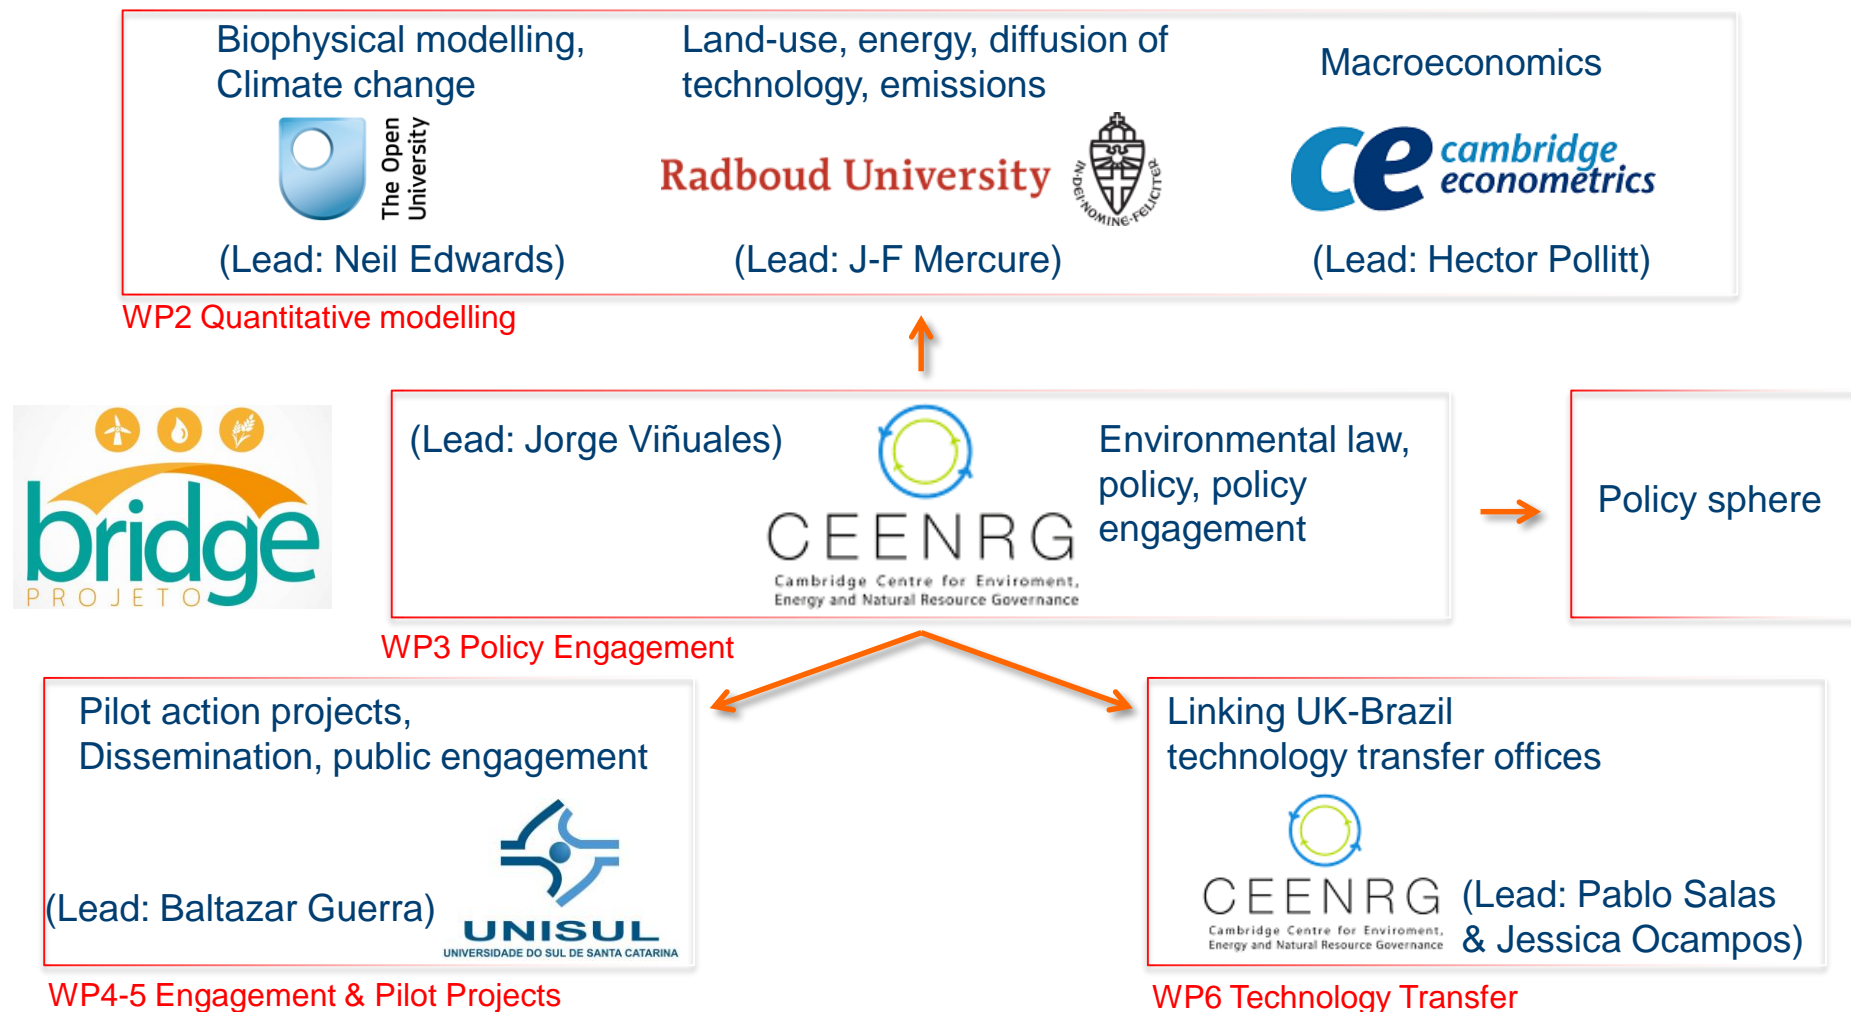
Biophysical modelling, Climate change

The Open University

(Lead: Neil Edwards)

Land-use, energy, diffusion of technology, emissions

Radboud University

IN·DEI·NOMINE·FELICITER

(Lead: J-F Mercure)

Macroeconomics

ce cambridge econometrics

(Lead: Hector Pollitt)

WP2 Quantitative modelling

bridge PROJETO

(Lead: Jorge Viñuales)

CEENRG
Cambridge Centre for Enviroment, Energy and Natural Resource Governance

Environmental law, policy, policy engagement

Policy sphere

WP3 Policy Engagement

Pilot action projects, Dissemination, public engagement

(Lead: Baltazar Guerra)

UNISUL
UNIVERSIDADE DO SUL DE SANTA CATARINA

WP4-5 Engagement & Pilot Projects

Linking UK-Brazil technology transfer offices

CEENRG
Cambridge Centre for Environment, Energy and Natural Resource Governance

(Lead: Pablo Salas & Jessica Ocampos)

WP6 Technology Transfer